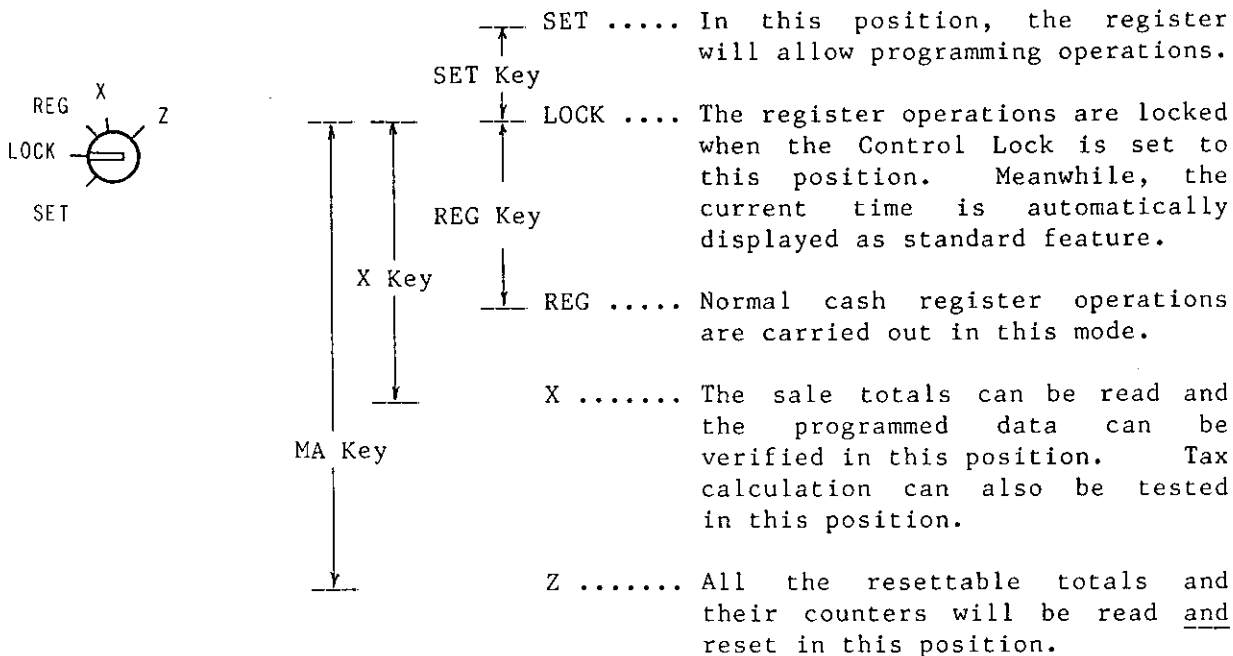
REG X Z
LOCK
SET

SET Key
REG Key
X Key
MA Key

SET ..... In this position, the register will allow programming operations.

LOCK .... The register operations are locked when the Control Lock is set to this position. Meanwhile, the current time is automatically displayed as standard feature.

REG ..... Normal cash register operations are carried out in this mode.

X ....... The sale totals can be read and the programmed data can be verified in this position. Tax calculation can also be tested in this position.

Z ....... All the resettable totals and their counters will be read and reset in this position.